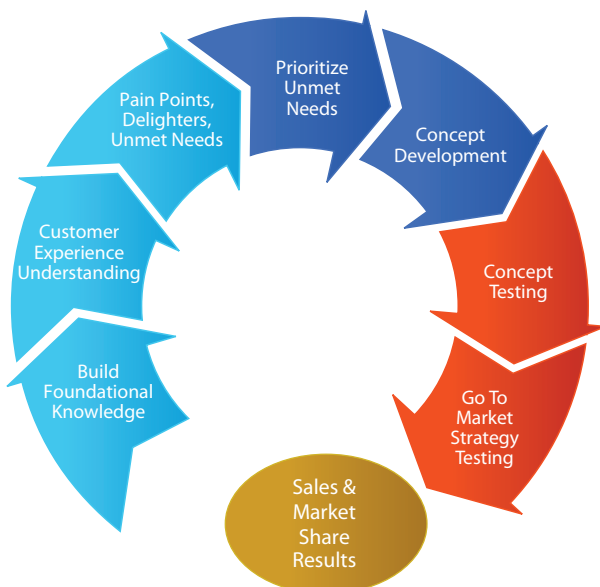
Build Foundational Knowledge

Customer Experience Understanding

Pain Points, Delighters, Unmet Needs

Prioritize Unmet Needs

Concept Development

Concept Testing

Go To Market Strategy Testing

Sales & Market Share Results